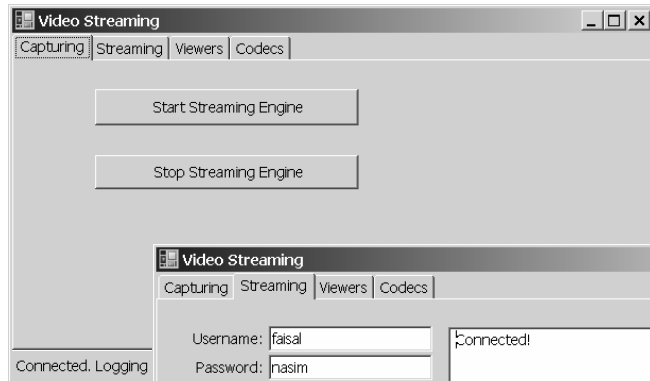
Video Streaming

Capturing | Streaming | Viewers | Codecs

Start Streaming Engine

Stop Streaming Engine

Connected. Logging

Video Streaming

Capturing | Streaming | Viewers | Codecs

Username: faisal

Password: nasim

Connected!